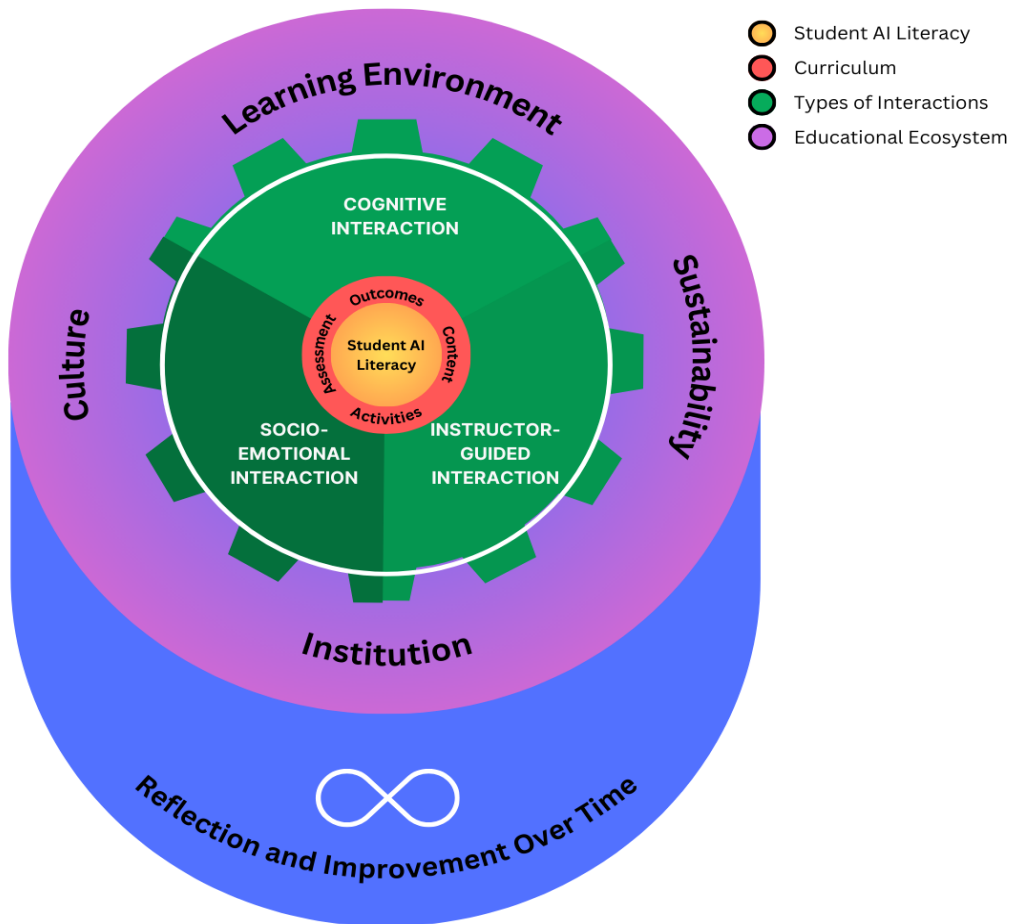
Student AI Literacy
Curriculum
Types of Interactions
Educational Ecosystem

Learning Environment

Culture

Sustainability

COGNITIVE INTERACTION

Outcomes
Assessment
Student AI Literacy
Content
Activities

SOCIO-EMOTIONAL INTERACTION

INSTRUCTOR-GUIDED INTERACTION

Institution

Reflection and Improvement Over Time